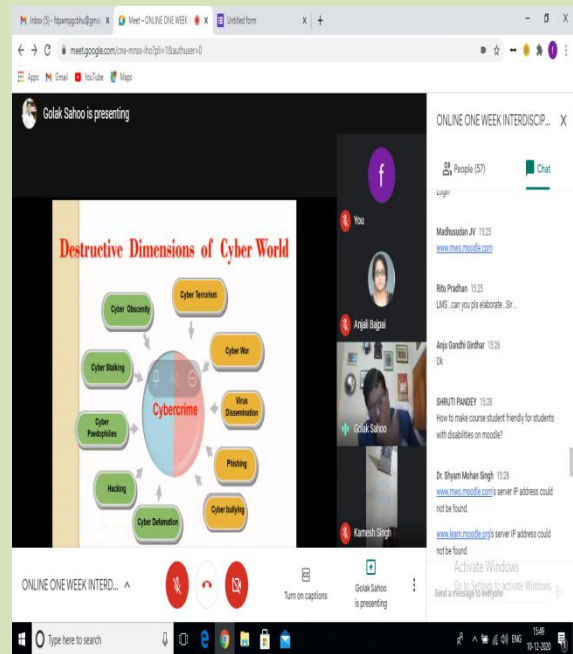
M Inbox (5) - fdpamppcbhu@gmai x
Meet – ONLINE ONE WEEK x
Untitled form x
+
meet.google.com/cne-mnsx-iho?pli=1&authuser=0
Apps Gmail YouTube Maps

Golak Sahoo is presenting

Destructive Dimensions of Cyber World

Cyber Obscenity
Cyber Terrorism
Cyber War
Cyber Stalking
Virus Dissemination
Cyber Paedophiles
Cybercrime
Phishing
Hacking
Cyber bullying
Cyber Defamation

f
You
Anjali Bajpai
Golak Sahoo
Kamesh Singh

ONLINE ONE WEEK INTERDISCIP...
People (57)
Chat

Login

Madhusudan JV 15:25
www.mws.moodle.com

Ritu Pradhan 15:25
LMS . can you pls elaborate ..Sir ..

Anju Gandhi Girdhar 15:26
Ok

SHRUTI PANDEY 15:28
How to make course student friendly for students with disabilities on moodle?

Dr. Shyam Mohan Singh 15:28
www.mws.moodle.com's server IP address could not be found.

www.learn.moodle.org's server IP address could not be found.

Send a message to everyone

Activate Windows
Go to Settings to activate Windows.

ONLINE ONE WEEK INTERD...
Turn on captions
Golak Sahoo is presenting

Type here to search
ENG
15:49
10-12-2020